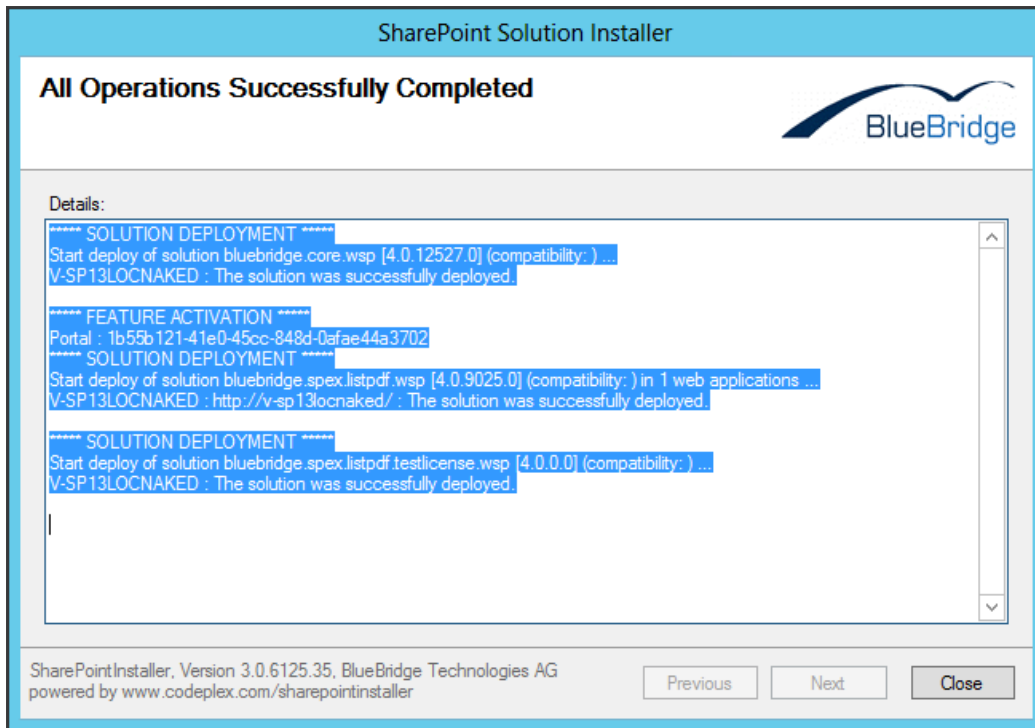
SharePoint Solution Installer

All Operations Successfully Completed

BlueBridge

Details:

***** SOLUTION DEPLOYMENT *****
Start deploy of solution bluebridge.core.wsp [4.0.12527.0] (compatibility: ) ...
V-SP13LOCNAKED : The solution was successfully deployed.

***** FEATURE ACTIVATION *****
Portal : 1b55b121-41e0-45cc-848d-0afae44a3702
***** SOLUTION DEPLOYMENT *****
Start deploy of solution bluebridge.spex.listpdf.wsp [4.0.9025.0] (compatibility: ) in 1 web applications ...
V-SP13LOCNAKED : http://v-sp13locnaked/ : The solution was successfully deployed.

***** SOLUTION DEPLOYMENT *****
Start deploy of solution bluebridge.spex.listpdf.testlicense.wsp [4.0.0.0] (compatibility: ) ...
V-SP13LOCNAKED : The solution was successfully deployed.

SharePointInstaller, Version 3.0.6125.35, BlueBridge Technologies AG
powered by www.codeplex.com/sharepointinstaller

Previous Next Close